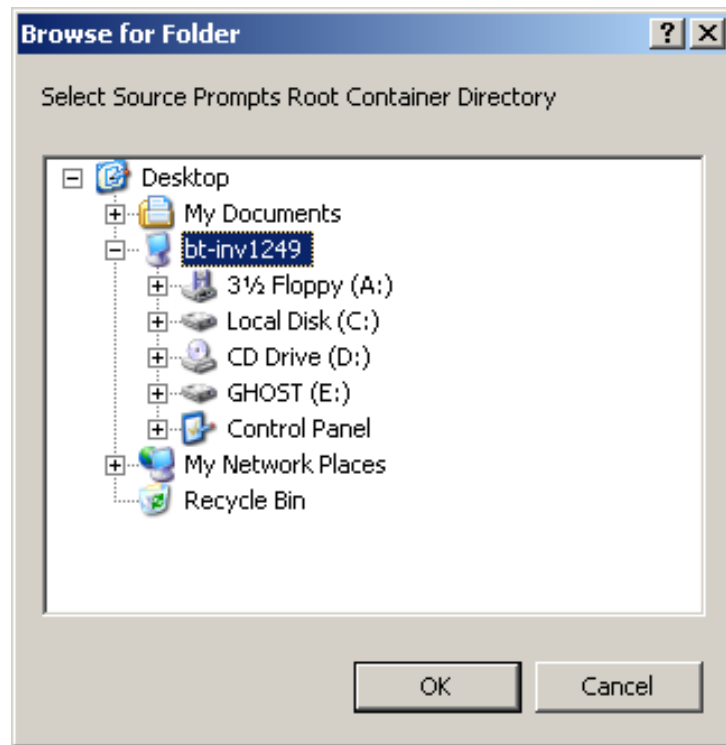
Browse for Folder

? X

Select Source Prompts Root Container Directory

Desktop
My Documents
bt-inv1249
3½ Floppy (A:)
Local Disk (C:)
CD Drive (D:)
GHOST (E:)
Control Panel
My Network Places
Recycle Bin

OK

Cancel